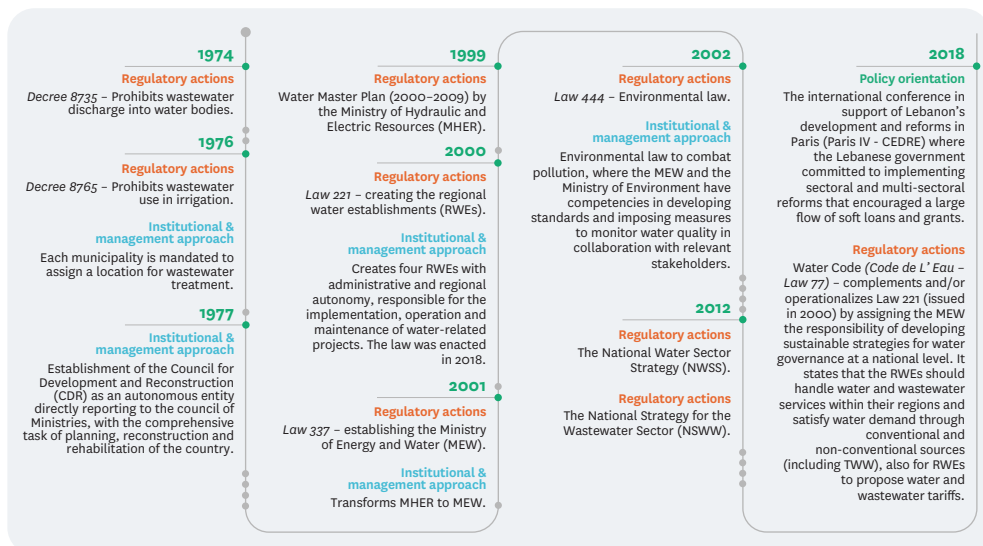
1974

Regulatory actions

*Decree 8735* – Prohibits wastewater discharge into water bodies.

1976

Regulatory actions

*Decree 8765* – Prohibits wastewater use in irrigation.

Institutional & management approach

Each municipality is mandated to assign a location for wastewater treatment.

1977

Institutional & management approach

Establishment of the Council for Development and Reconstruction (CDR) as an autonomous entity directly reporting to the council of Ministries, with the comprehensive task of planning, reconstruction and rehabilitation of the country.

1999

Regulatory actions

Water Master Plan (2000–2009) by the Ministry of Hydraulic and Electric Resources (MHER).

2000

Regulatory actions

*Law 221* – creating the regional water establishments (RWEs).

Institutional & management approach

Creates four RWEs with administrative and regional autonomy, responsible for the implementation, operation and maintenance of water-related projects. The law was enacted in 2018.

2001

Regulatory actions

*Law 337* – establishing the Ministry of Energy and Water (MEW).

Institutional & management approach

Transforms MHER to MEW.

2002

Regulatory actions

*Law 444* – Environmental law.

Institutional & management approach

Environmental law to combat pollution, where the MEW and the Ministry of Environment have competencies in developing standards and imposing measures to monitor water quality in collaboration with relevant stakeholders.

2012

Regulatory actions

The National Water Sector Strategy (NWSS).

Regulatory actions

The National Strategy for the Wastewater Sector (NSWW).

2018

Policy orientation

The international conference in support of Lebanon's development and reforms in Paris (Paris IV - CEDRE) where the Lebanese government committed to implementing sectoral and multi-sectoral reforms that encouraged a large flow of soft loans and grants.

Regulatory actions

Water Code *(Code de L' Eau – Law 77)* – complements and/or operationalizes Law 221 (issued in 2000) by assigning the MEW the responsibility of developing sustainable strategies for water governance at a national level. It states that the RWEs should handle water and wastewater services within their regions and satisfy water demand through conventional and non-conventional sources (including TWW), also for RWEs to propose water and wastewater tariffs.